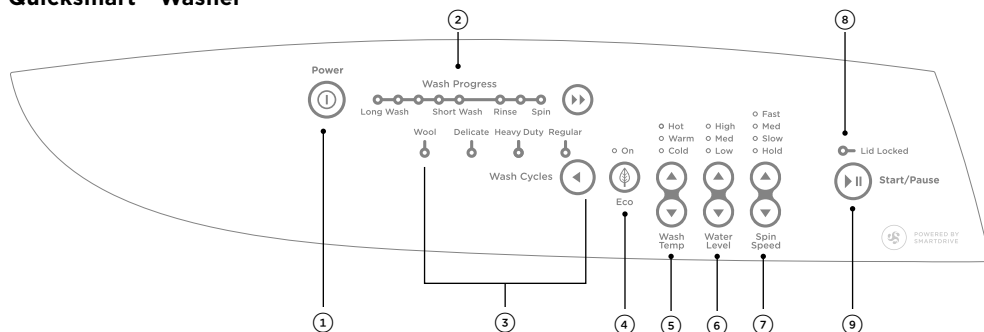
Quicksmart™ Washer

2

8

Power

Wash Progress

Long Wash Short Wash Rinse Spin

Wool Delicate Heavy Duty Regular

Wash Cycles

On

Eco

Hot
Warm
Cold

Wash Temp

High
Med
Low

Water Level

Fast
Med
Slow
Hold

Spin Speed

Lid Locked

Start/Pause

POWERED BY SMARTDRIVE

1

3

4

5

6

7

9